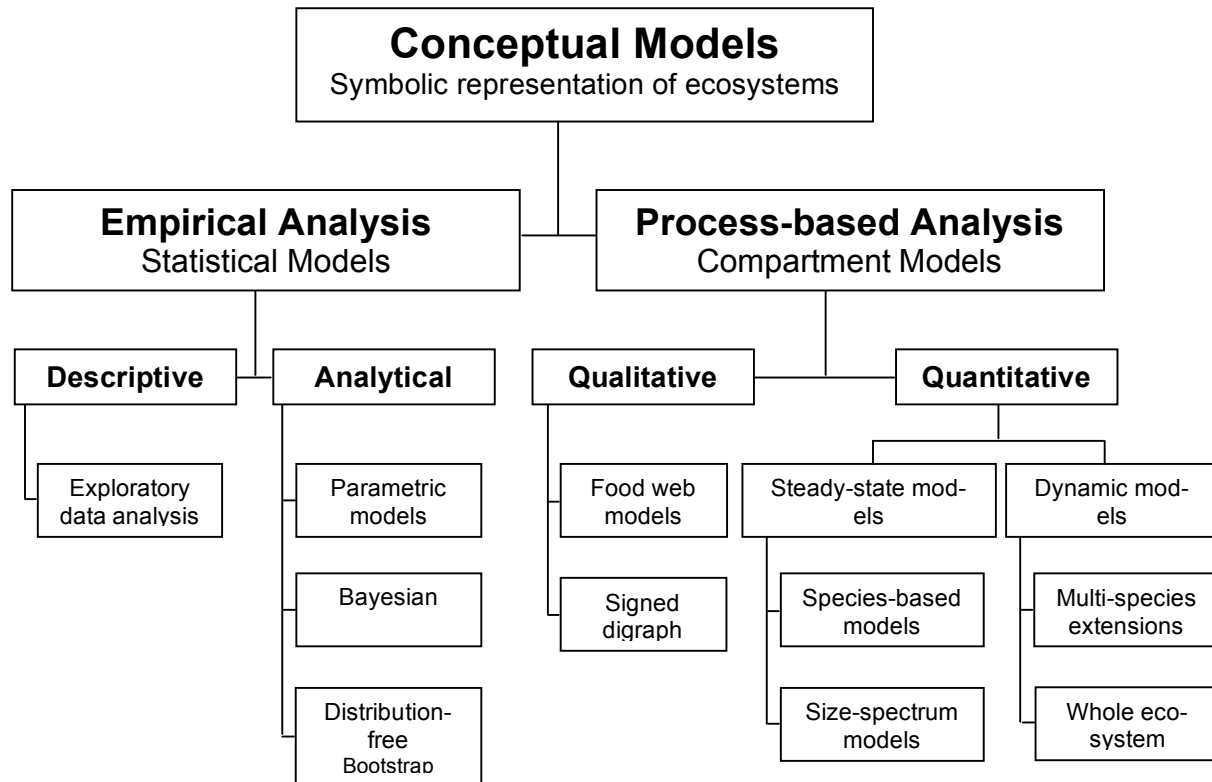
Conceptual Models
Symbolic representation of ecosystems

Empirical Analysis
Statistical Models

Process-based Analysis
Compartment Models

Descriptive

Analytical

Qualitative

Quantitative

Exploratory data analysis

Parametric models

Bayesian

Distribution-free
Bootstrap

Food web models

Signed digraph

Steady-state models

Dynamic models

Species-based models

Size-spectrum models

Multi-species extensions

Whole ecosystem